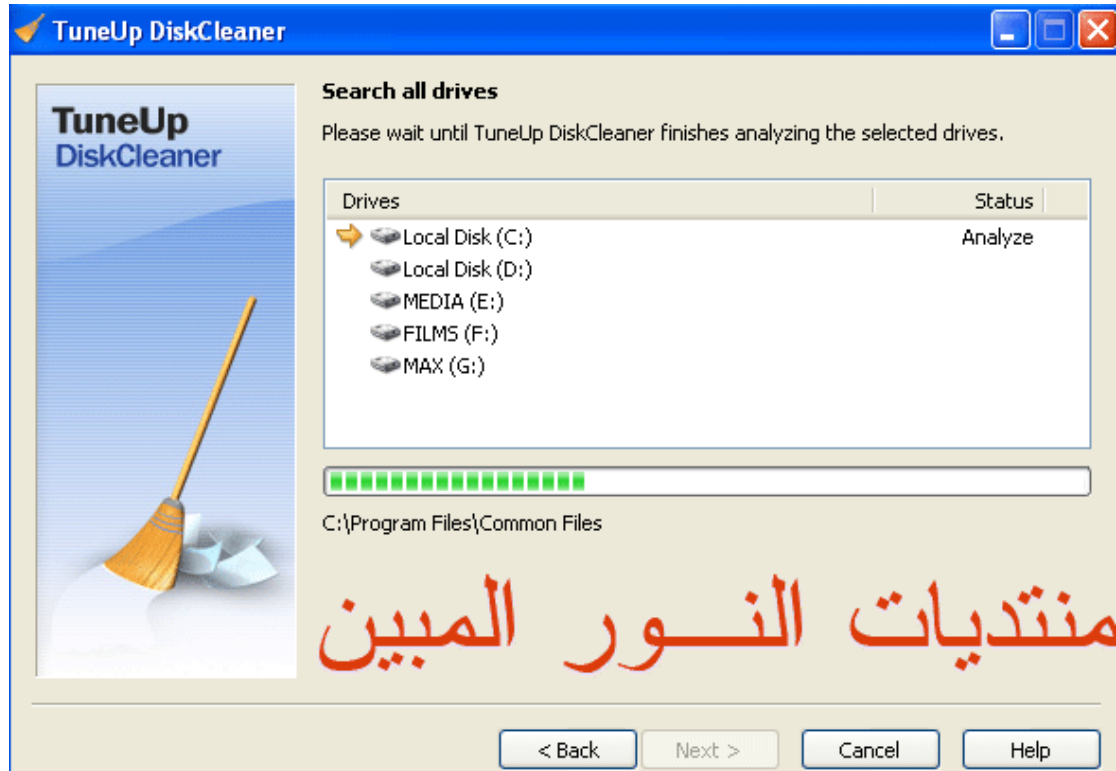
TuneUp DiskCleaner

TuneUp
DiskCleaner

Search all drives

Please wait until TuneUp DiskCleaner finishes analyzing the selected drives.

| Drives | Status |
|---|---|
| Local Disk (C:) | Analyze |
| Local Disk (D:) | |
| MEDIA (E:) | |
| FILMS (F:) | |
| MAX (G:) | |

C:\Program Files\Common Files

منتديات النـــور المبين

< Back   Next >   Cancel   Help